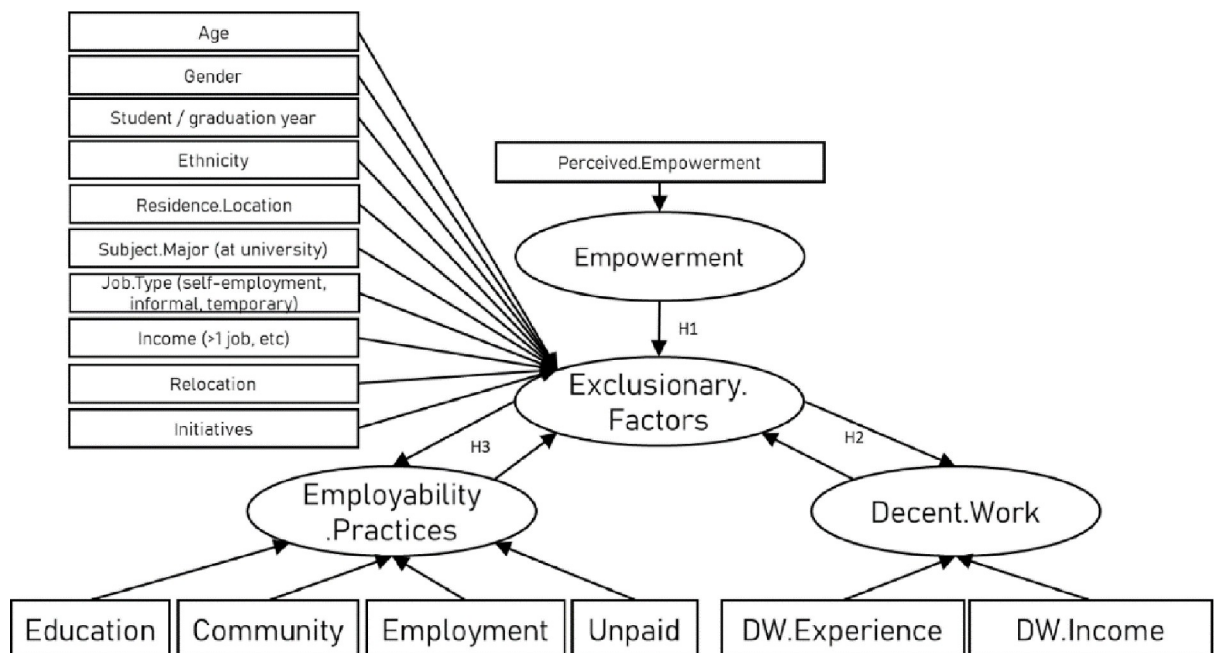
Age

Gender

Student / graduation year

Ethnicity

Residence.Location

Subject.Major (at university)

Job.Type (self-employment, informal, temporary)

Income (>1 job, etc)

Relocation

Initiatives

Perceived.Empowerment

Empowerment

H1

Exclusionary. Factors

H3

H2

Employability .Practices

Decent.Work

Education

Community

Employment

Unpaid

DW.Experience

DW.Income